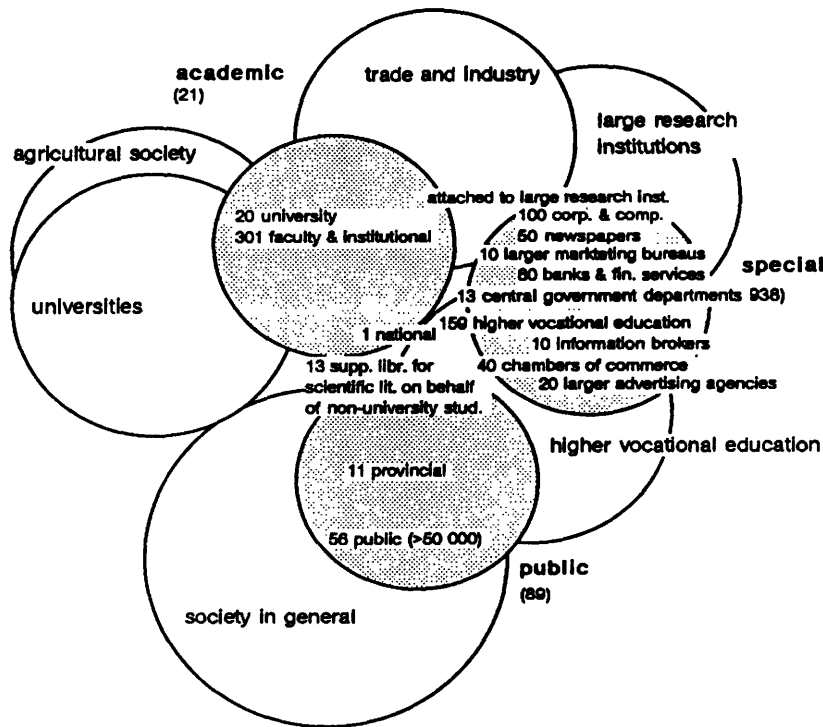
academic
(21)

trade and industry

large research institutions

agricultural society

universities

20 university
301 faculty & institutional

attached to large research inst.
100 corp. & comp.
50 newspapers
10 larger marketing bureaus
60 banks & fin. services
13 central government departments 938)
159 higher vocational education
10 information brokers
40 chambers of commerce
20 larger advertising agencies

special

1 national

13 supp. libr. for scientific lit. on behalf of non-university stud.

higher vocational education

11 provincial

56 public (>50 000)

public
(89)

society in general